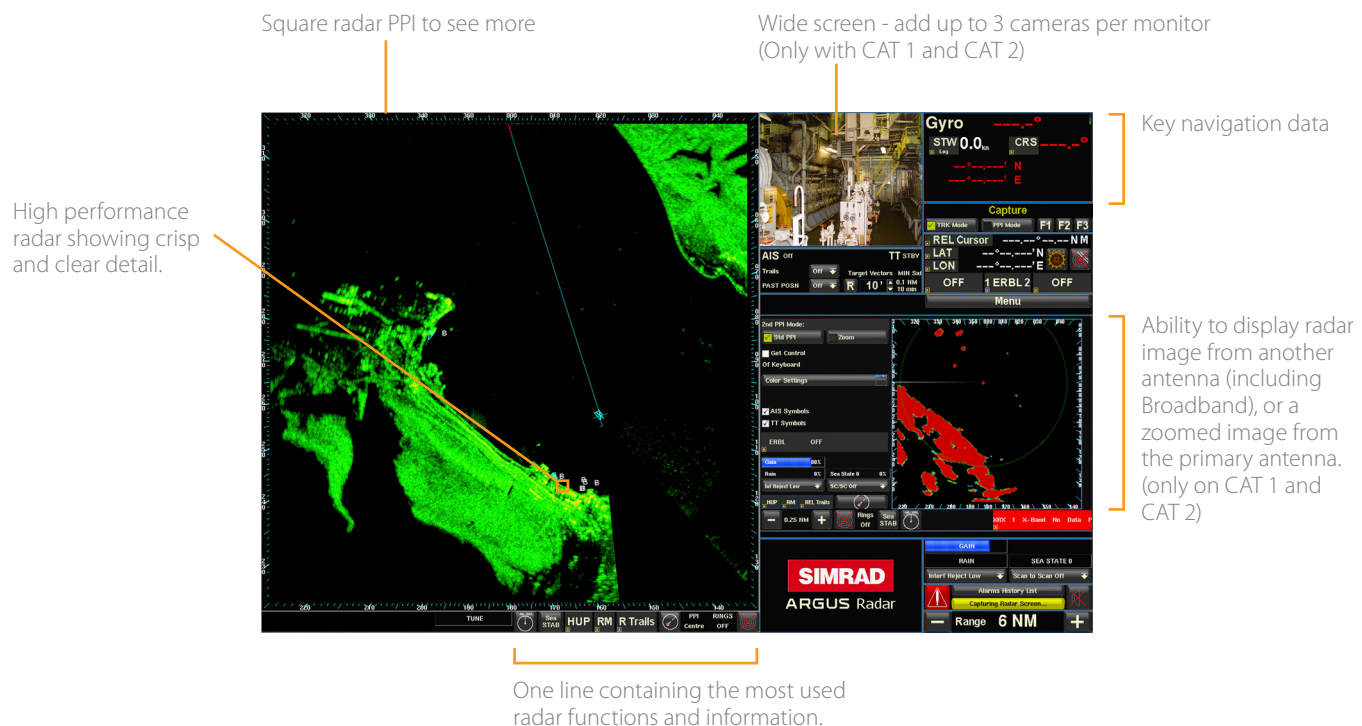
Square radar PPI to see more

Wide screen - add up to 3 cameras per monitor (Only with CAT 1 and CAT 2)

Key navigation data

High performance radar showing crisp and clear detail.

Ability to display radar image from another antenna (including Broadband), or a zoomed image from the primary antenna. (only on CAT 1 and CAT 2)

One line containing the most used radar functions and information.

Gyro
STW 0.0 kn
CRS
N
E
Capture
TRK Mode
PPI Mode
F1 F2 F3
REL Cursor
NM
LAT
N
LON
E
OFF
1 ERBL 2
OFF
Menu
AIS Off
TT STBY
Trails Off
Target Vectors
MIN Sal
PAST POSN Off
R 10'
0.1 NM
10 min
2nd PPI Mode:
Std PPI
Zoom
Get Control Of Keyboard
Color Settings
AIS Symbols
TT Symbols
ERBL
OFF
Gain 68%
Rain 0%
Sea State 0 0%
Int Reject Low
SC/SC Off
HUP RM Rel Trails
0.25 NM
Rings Off
Sea STAB
X-Band No Data
GAIN
RAIN
SEA STATE 0
Interf Reject Low
Scan to Scan Off
Alarms History List
Capturing Radar Screen...
Range 6 NM
SIMRAD
ARGUS Radar
TUNE
Sea STAB
HUP
RM
R Trails
PPI Centre
RINGS OFF